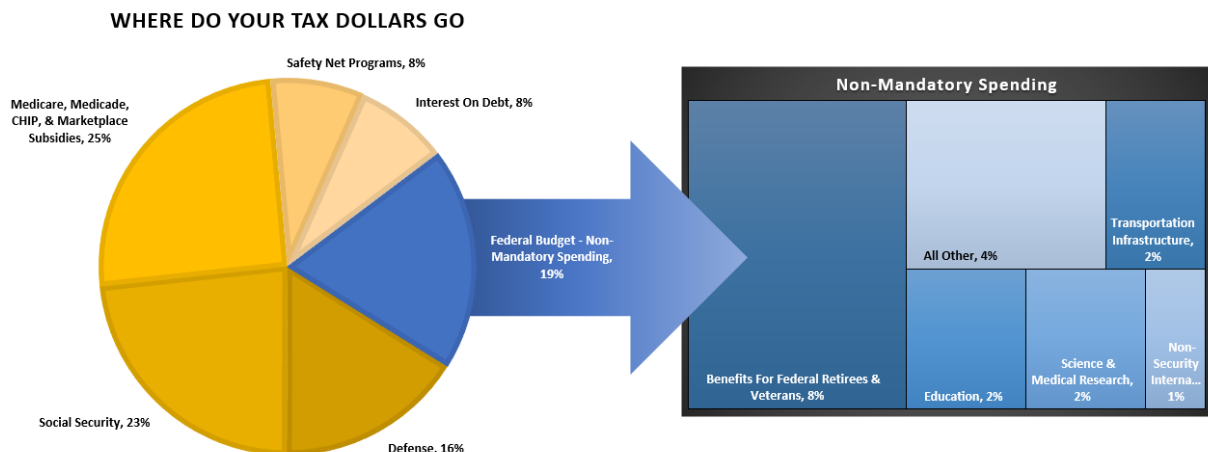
WHERE DO YOUR TAX DOLLARS GO

Safety Net Programs, 8%

Interest On Debt, 8%

Medicare, Medicade, CHIP, & Marketplace Subsidies, 25%

Federal Budget - Non-Mandatory Spending, 19%

Social Security, 23%

Defense, 16%

Non-Mandatory Spending

All Other, 4%

Transportation Infrastructure, 2%

Benefits For Federal Retirees & Veterans, 8%

Education, 2%

Science & Medical Research, 2%

Non-Security Interna... 1%